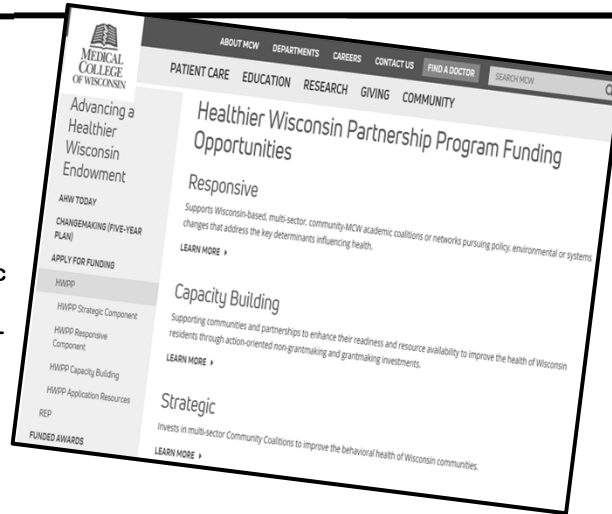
MEDICAL COLLEGE OF WISCONSIN

ABOUT MCW DEPARTMENTS CAREERS CONTACT US FIND A DOCTOR SEARCH MCW

PATIENT CARE EDUCATION RESEARCH GIVING COMMUNITY

Advancing a Healthier Wisconsin Endowment

AHW TODAY

CHANGEMAKING (FIVE-YEAR PLAN)

APPLY FOR FUNDING

HWPP

HWPP Strategic Component

HWPP Responsive Component

HWPP Capacity Building

HWPP Application Resources

REP

FUNDED AWARDS

Healthier Wisconsin Partnership Program Funding Opportunities

Responsive

Supports Wisconsin-based, multi-sector, community-MCW academic coalitions or networks pursuing policy, environmental or systems changes that address the key determinants influencing health.

LEARN MORE ›

Capacity Building

Supporting communities and partnerships to enhance their readiness and resource availability to improve the health of Wisconsin residents through action-oriented non-grantmaking and grantmaking investments.

LEARN MORE ›

Strategic

Invests in multi-sector Community Coalitions to improve the behavioral health of Wisconsin communities.

LEARN MORE ›